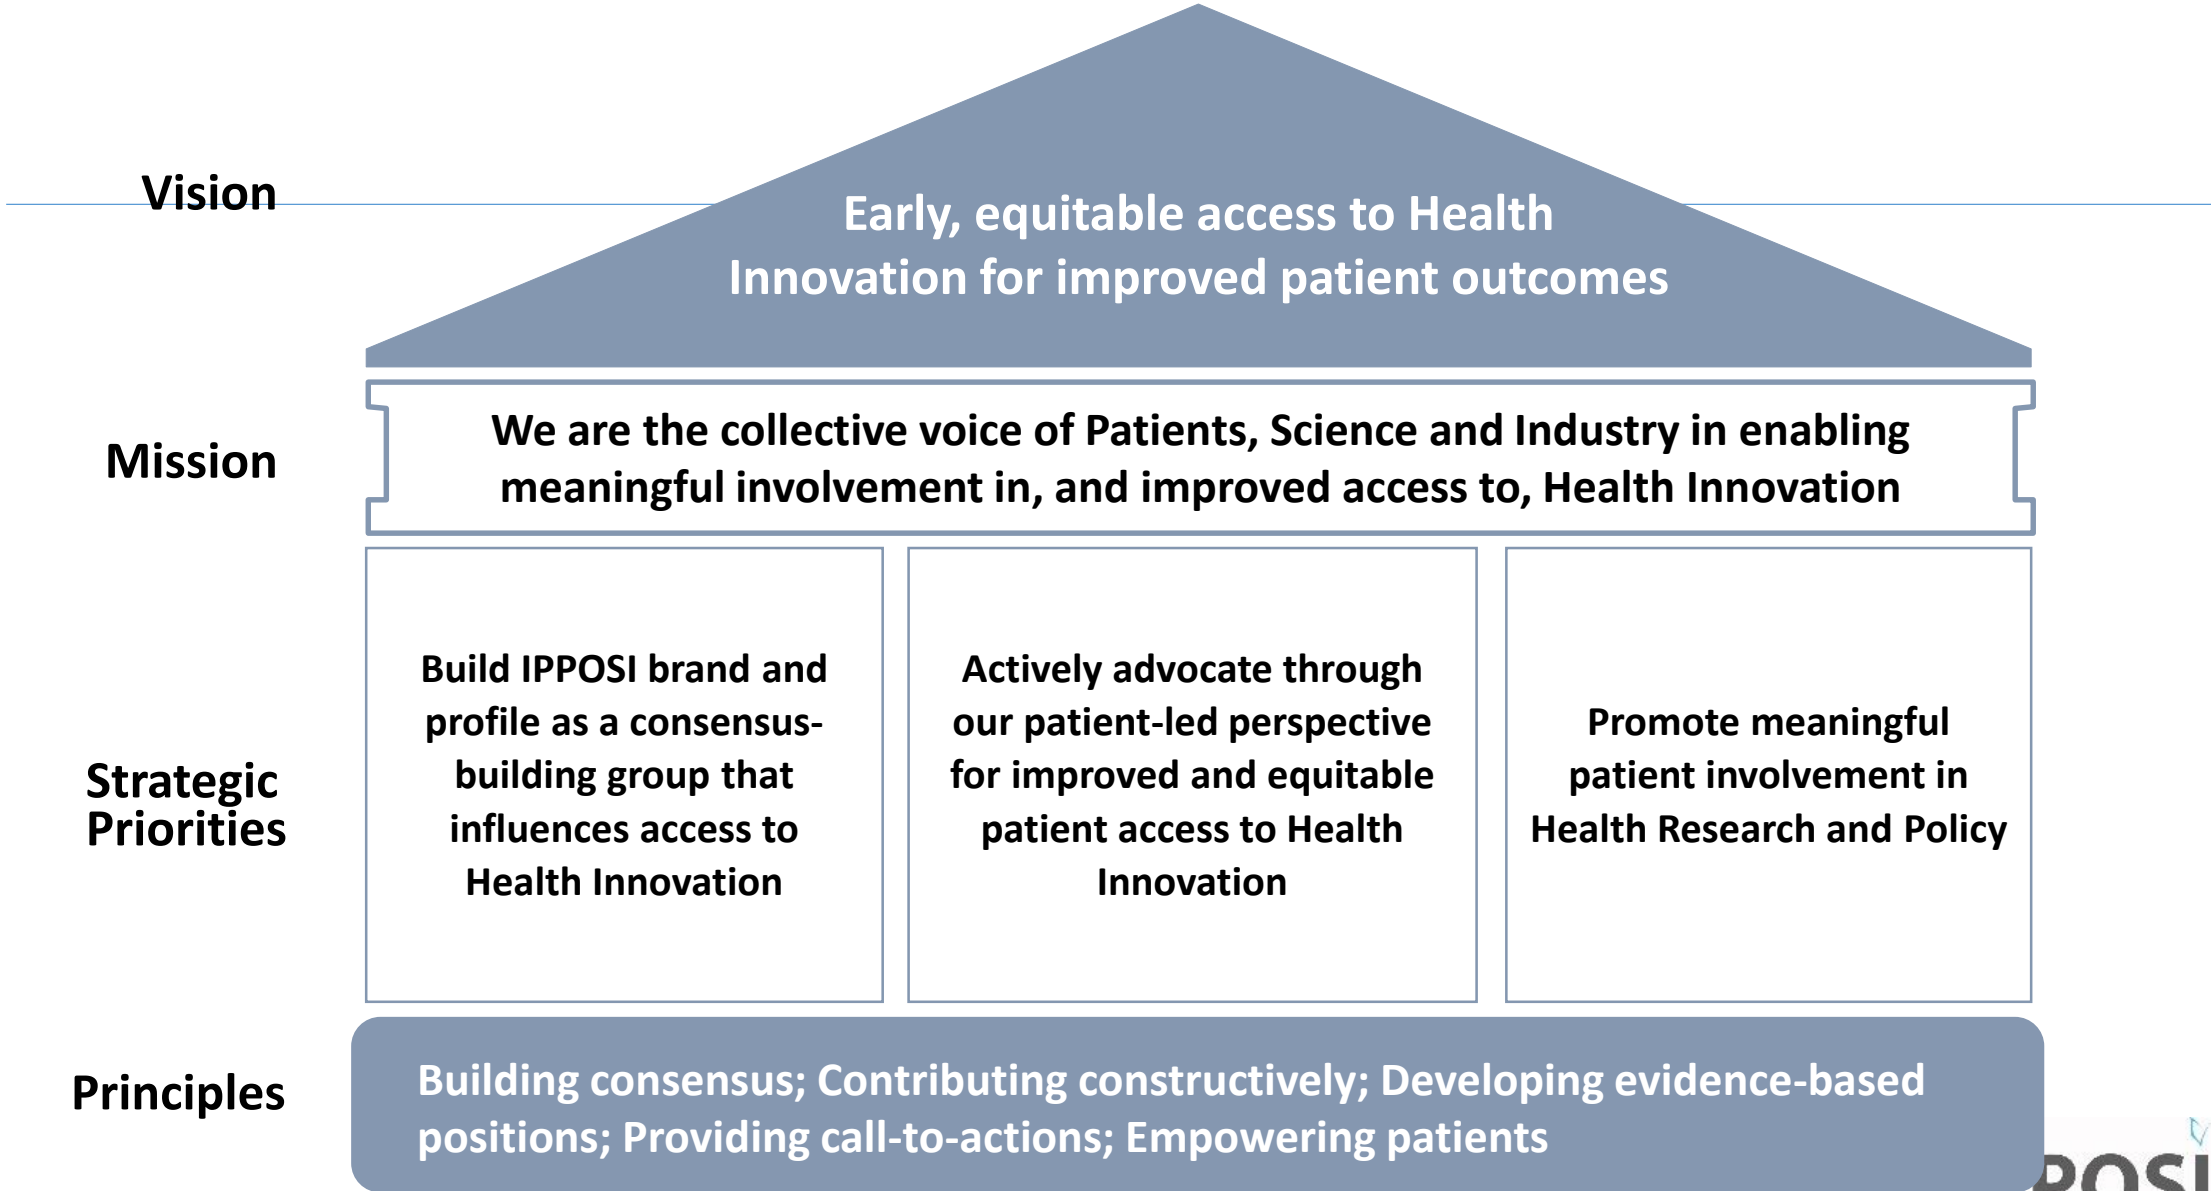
Vision

Early, equitable access to Health Innovation for improved patient outcomes

Mission

We are the collective voice of Patients, Science and Industry in enabling meaningful involvement in, and improved access to, Health Innovation

Strategic Priorities

Build IPPOSI brand and profile as a consensus-building group that influences access to Health Innovation

Actively advocate through our patient-led perspective for improved and equitable patient access to Health Innovation

Promote meaningful patient involvement in Health Research and Policy

Principles

Building consensus; Contributing constructively; Developing evidence-based positions; Providing call-to-actions; Empowering patients

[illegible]